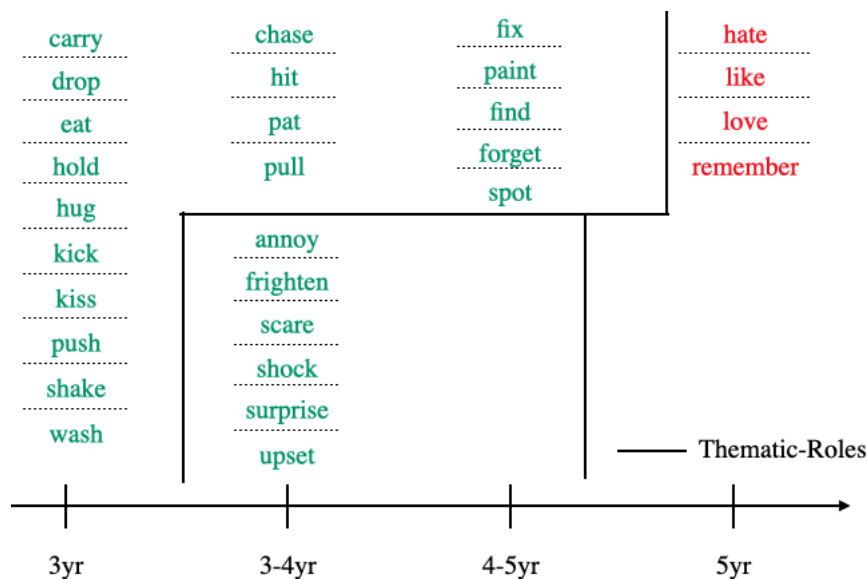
carry
drop
eat
hold
hug
kick
kiss
push
shake
wash

chase
hit
pat
pull

annoy
frighten
scare
shock
surprise
upset

fix
paint
find
forget
spot

hate
like
love
remember

Thematic-Roles

3yr
3-4yr
4-5yr
5yr